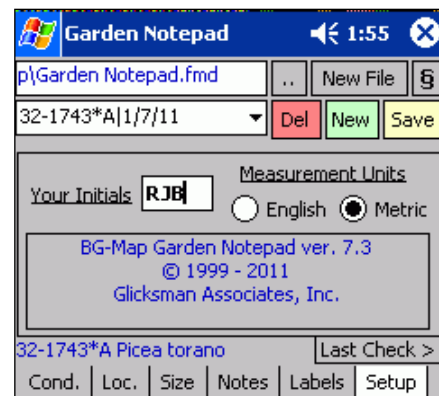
Garden Notepad 1:55

p\Garden Notepad.fmd .. New File §

32-1743*A|1/7/11 Del New Save

Your Initials RJB

Measurement Units

English Metric

BG-Map Garden Notepad ver. 7.3
© 1999 - 2011
Glicksman Associates, Inc.

32-1743*A Picea torano Last Check >

Cond. Loc. Size Notes Labels Setup